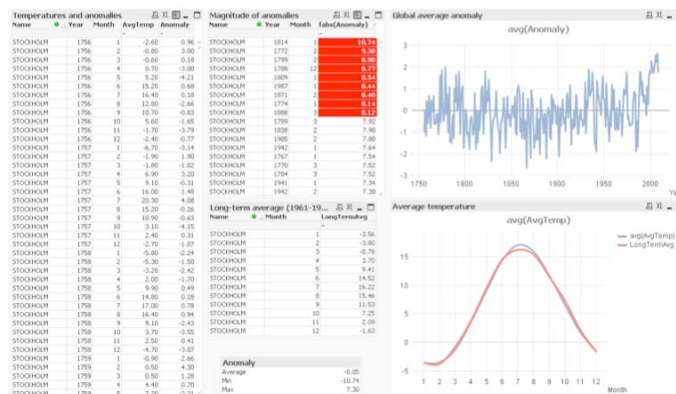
Temperatures and anomalies

| Name | Year | Month | AvgTemp | Anomaly |
|---|---|---|---|---|
| STOCKHOLM | 1756 | 1 | -2.60 | 0.96 |
| STOCKHOLM | 1756 | 2 | -0.80 | 3.00 |
| STOCKHOLM | 1756 | 3 | -0.60 | 0.18 |
| STOCKHOLM | 1756 | 4 | 0.70 | -3.80 |
| STOCKHOLM | 1756 | 5 | 5.20 | -4.21 |
| STOCKHOLM | 1756 | 6 | 15.20 | 0.68 |
| STOCKHOLM | 1756 | 7 | 16.40 | 0.18 |
| STOCKHOLM | 1756 | 8 | 12.00 | -2.66 |
| STOCKHOLM | 1756 | 9 | 10.70 | -0.83 |
| STOCKHOLM | 1756 | 10 | 5.60 | -1.65 |
| STOCKHOLM | 1756 | 11 | -1.70 | -3.79 |
| STOCKHOLM | 1756 | 12 | -2.40 | -0.77 |
| STOCKHOLM | 1757 | 1 | -6.70 | -3.14 |
| STOCKHOLM | 1757 | 2 | -1.90 | 1.90 |
| STOCKHOLM | 1757 | 3 | -1.80 | -1.02 |
| STOCKHOLM | 1757 | 4 | 6.90 | 3.20 |
| STOCKHOLM | 1757 | 5 | 9.10 | -0.31 |
| STOCKHOLM | 1757 | 6 | 16.00 | 1.48 |
| STOCKHOLM | 1757 | 7 | 20.30 | 4.08 |
| STOCKHOLM | 1757 | 8 | 15.20 | -0.26 |
| STOCKHOLM | 1757 | 9 | 10.90 | -0.63 |
| STOCKHOLM | 1757 | 10 | 3.10 | -4.15 |
| STOCKHOLM | 1757 | 11 | 2.40 | 0.31 |
| STOCKHOLM | 1757 | 12 | -2.70 | -1.07 |
| STOCKHOLM | 1758 | 1 | -5.80 | -2.24 |
| STOCKHOLM | 1758 | 2 | -5.30 | -1.50 |
| STOCKHOLM | 1758 | 3 | -3.20 | -2.42 |
| STOCKHOLM | 1758 | 4 | 2.00 | -1.70 |
| STOCKHOLM | 1758 | 5 | 9.90 | 0.49 |
| STOCKHOLM | 1758 | 6 | 14.80 | 0.28 |
| STOCKHOLM | 1758 | 7 | 17.00 | 0.78 |
| STOCKHOLM | 1758 | 8 | 16.40 | 0.94 |
| STOCKHOLM | 1758 | 9 | 9.10 | -2.43 |
| STOCKHOLM | 1758 | 10 | 3.70 | -3.55 |
| STOCKHOLM | 1758 | 11 | 2.50 | 0.41 |
| STOCKHOLM | 1758 | 12 | -4.70 | -3.07 |
| STOCKHOLM | 1759 | 1 | -0.90 | 2.66 |
| STOCKHOLM | 1759 | 2 | 0.50 | 4.30 |
| STOCKHOLM | 1759 | 3 | 0.50 | 1.28 |
| STOCKHOLM | 1759 | 4 | 4.40 | 0.70 |

Magnitude of anomalies

| Name | Year | Month | fabs(Anomaly) |
|---|---|---|---|
| STOCKHOLM | 1814 | 1 | 10.74 |
| STOCKHOLM | 1772 | 1 | 9.30 |
| STOCKHOLM | 1799 | 2 | 8.90 |
| STOCKHOLM | 1788 | 12 | 8.77 |
| STOCKHOLM | 1809 | 1 | 8.54 |
| STOCKHOLM | 1987 | 1 | 8.44 |
| STOCKHOLM | 1871 | 2 | 8.40 |
| STOCKHOLM | 1774 | 1 | 8.14 |
| STOCKHOLM | 1888 | 3 | 8.12 |
| STOCKHOLM | 1789 | 3 | 7.92 |
| STOCKHOLM | 1838 | 2 | 7.90 |
| STOCKHOLM | 1985 | 2 | 7.80 |
| STOCKHOLM | 1942 | 1 | 7.64 |
| STOCKHOLM | 1767 | 1 | 7.54 |
| STOCKHOLM | 1770 | 3 | 7.52 |
| STOCKHOLM | 1784 | 3 | 7.52 |
| STOCKHOLM | 1941 | 1 | 7.34 |
| STOCKHOLM | 1942 | 2 | 7.30 |

Long-term average (1961-19...

| Name | Month | LongTermAvg |
|---|---|---|
| STOCKHOLM | 1 | -3.56 |
| STOCKHOLM | 2 | -3.80 |
| STOCKHOLM | 3 | -0.78 |
| STOCKHOLM | 4 | 3.70 |
| STOCKHOLM | 5 | 9.41 |
| STOCKHOLM | 6 | 14.52 |
| STOCKHOLM | 7 | 16.22 |
| STOCKHOLM | 8 | 15.46 |
| STOCKHOLM | 9 | 11.53 |
| STOCKHOLM | 10 | 7.25 |
| STOCKHOLM | 11 | 2.09 |
| STOCKHOLM | 12 | -1.63 |

Anomaly

| | |
|---|---|
| Average | -0.05 |
| Min | -10.74 |
| Max | 7.30 |

Global average anomaly

avg(Anomaly)

2 1 0 -1 -2 -3 -4 -5
1750 1800 1850 1900 1950 2000 Ye

Average temperature

avg(AvgTemp)

avg(AvgTemp)
LongTermAvg

15 10 5 0 -5
1 2 3 4 5 6 7 8 9 10 11 12
Month